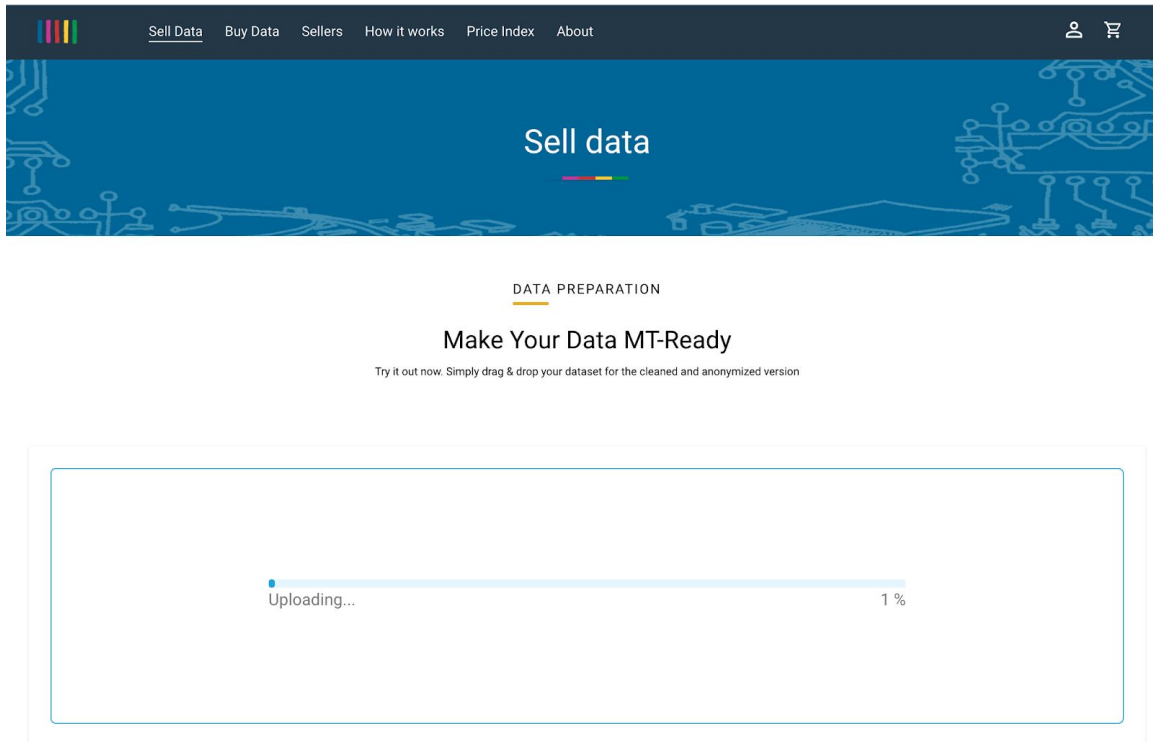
Sell Data Buy Data Sellers How it works Price Index About

Sell data

DATA PREPARATION

Make Your Data MT-Ready

Try it out now. Simply drag & drop your dataset for the cleaned and anonymized version

Uploading... 1 %